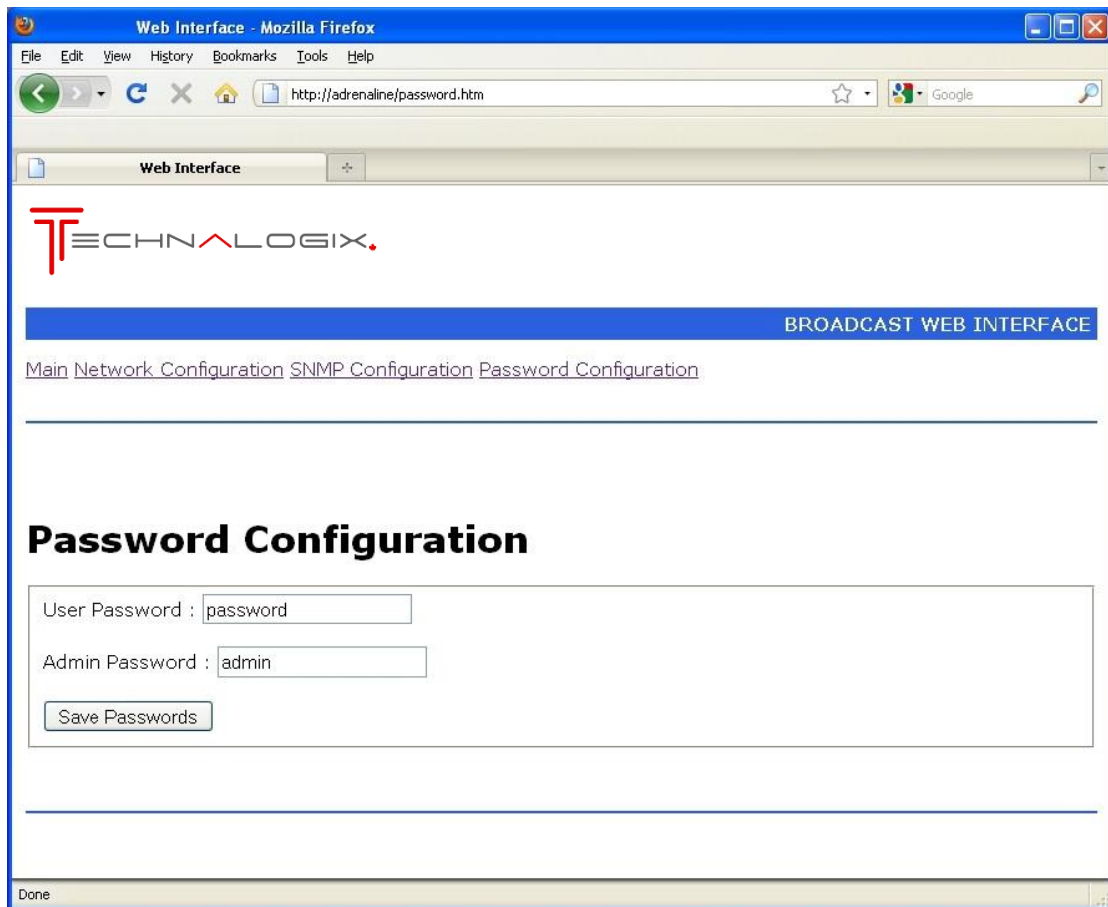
Web Interface - Mozilla Firefox

File Edit View History Bookmarks Tools Help

http://adrenaline/password.htm

Google

Web Interface

TECHNALOGIX.

BROADCAST WEB INTERFACE

Main Network Configuration SNMP Configuration Password Configuration

Password Configuration

User Password : password

Admin Password : admin

Save Passwords

Done